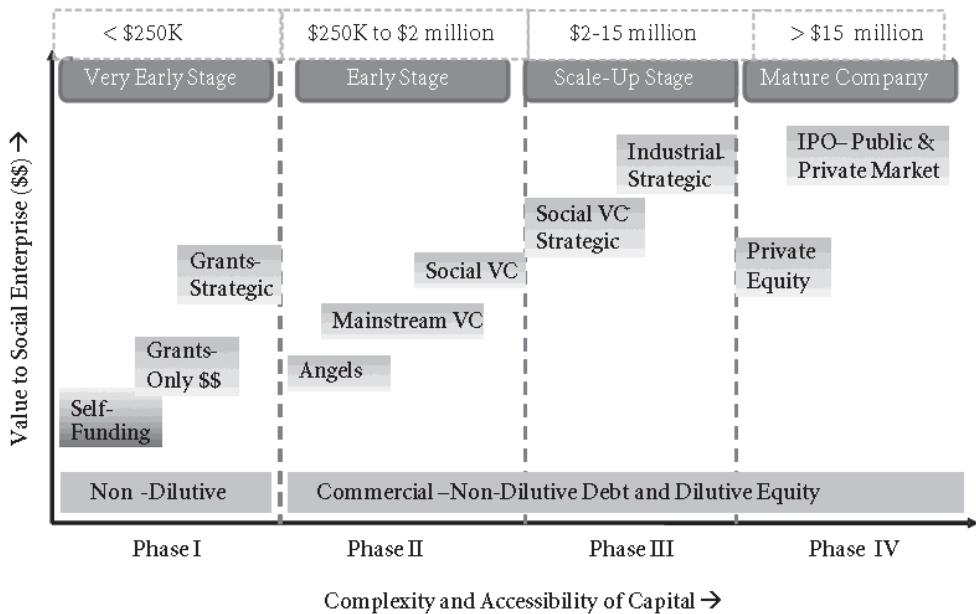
< \$250K

\$250K to \$2 million

\$2-15 million

> \$15 million

Very Early Stage

Early Stage

Scale-Up Stage

Mature Company

Value to Social Enterprise (\$\$) →

Industrial Strategic

IPO– Public & Private Market

Social VC Strategic

Grants-Strategic

Social VC

Private Equity

Mainstream VC

Grants-Only \$\$

Angels

Self-Funding

Non -Dilutive

Commercial –Non-Dilutive Debt and Dilutive Equity

Phase I

Phase II

Phase III

Phase IV

Complexity and Accessibility of Capital →